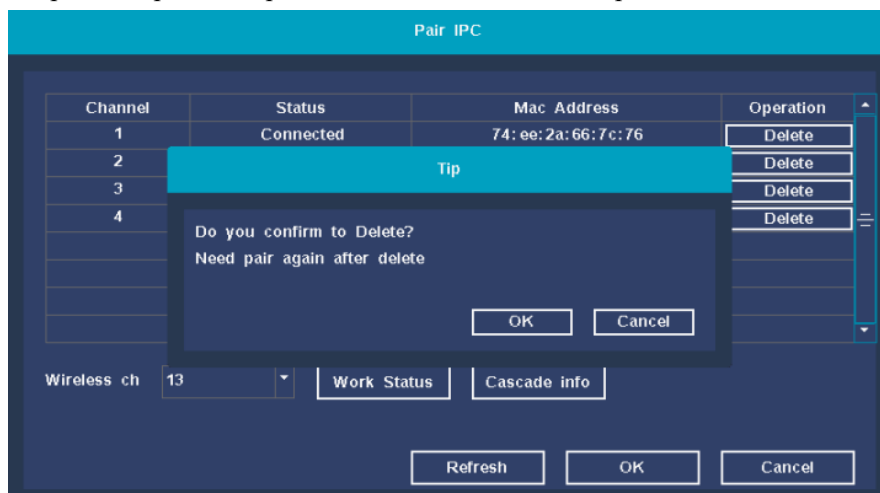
Pair IPC

| Channel | Status | Mac Address | Operation |
|---|---|---|---|
| 1 | Connected | 74:ee:2a:66:7c:76 | Delete |
| 2 | | | Delete |
| 3 | | | Delete |
| 4 | | | Delete |

Tip

Do you confirm to Delete?
Need pair again after delete

OK Cancel

Wireless ch 13 Work Status Cascade info

Refresh OK Cancel